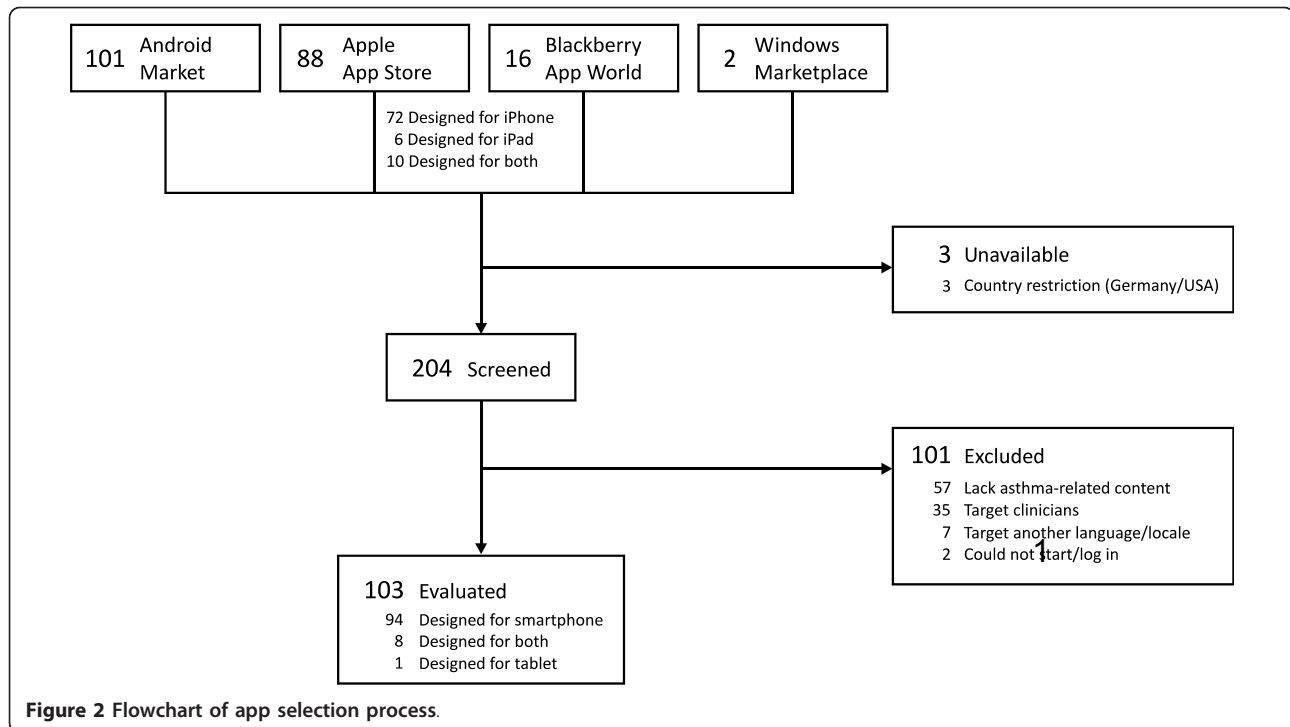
101 Android Market

88 Apple App Store

72 Designed for iPhone
6 Designed for iPad
10 Designed for both

16 Blackberry App World

2 Windows Marketplace

3 Unavailable
3 Country restriction (Germany/USA)

204 Screened

101 Excluded
57 Lack asthma-related content
35 Target clinicians
7 Target another language/locale
2 Could not start/log in

103 Evaluated
94 Designed for smartphone
8 Designed for both
1 Designed for tablet

Figure 2 Flowchart of app selection process.